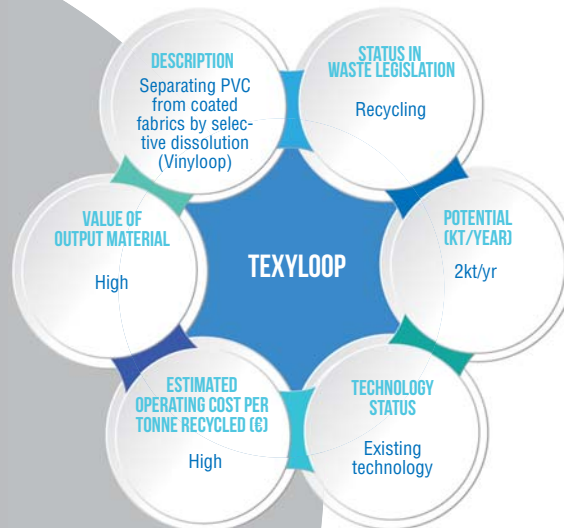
DESCRIPTION
Separating PVC from coated fabrics by selective dissolution (Vinyloop)

STATUS IN WASTE LEGISLATION
Recycling

POTENTIAL (KT/YEAR)
2kt/yr

TECHNOLOGY STATUS
Existing technology

ESTIMATED OPERATING COST PER TONNE RECYCLED (€)
High

VALUE OF OUTPUT MATERIAL
High

TEXYLOOP